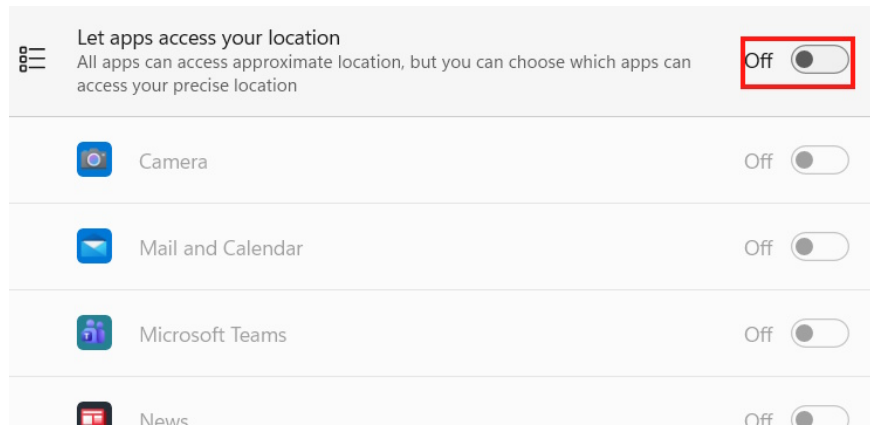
Let apps access your location
All apps can access approximate location, but you can choose which apps can access your precise location

Off

Camera

Off

Mail and Calendar

Off

Microsoft Teams

Off

News

Off